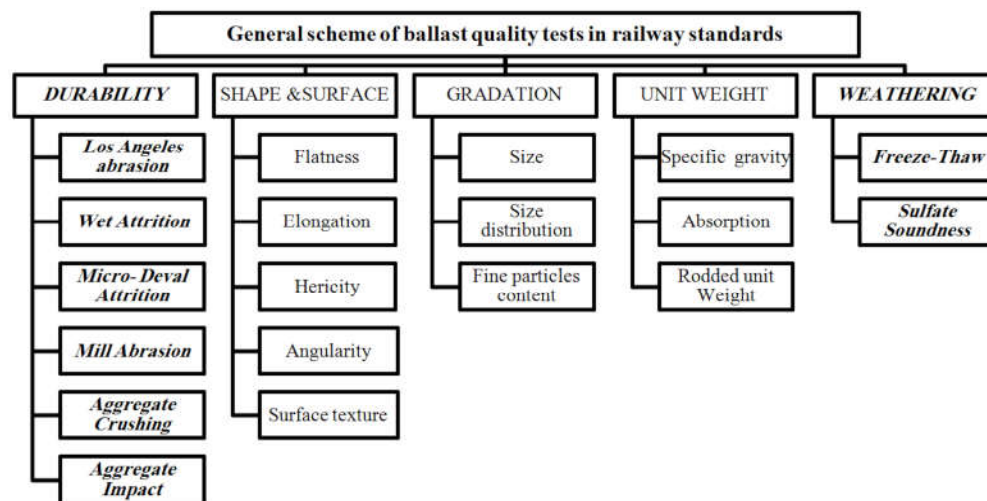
General scheme of ballast quality tests in railway standards

DURABILITY

Los Angeles abrasion

Wet Attrition

Micro- Deval Attrition

Mill Abrasion

Aggregate Crushing

Aggregate Impact

SHAPE &SURFACE

Flatness

Elongation

Hericity

Angularity

Surface texture

GRADATION

Size

Size distribution

Fine particles content

UNIT WEIGHT

Specific gravity

Absorption

Rodded unit Weight

WEATHERING

Freeze-Thaw

Sulfate Soundness